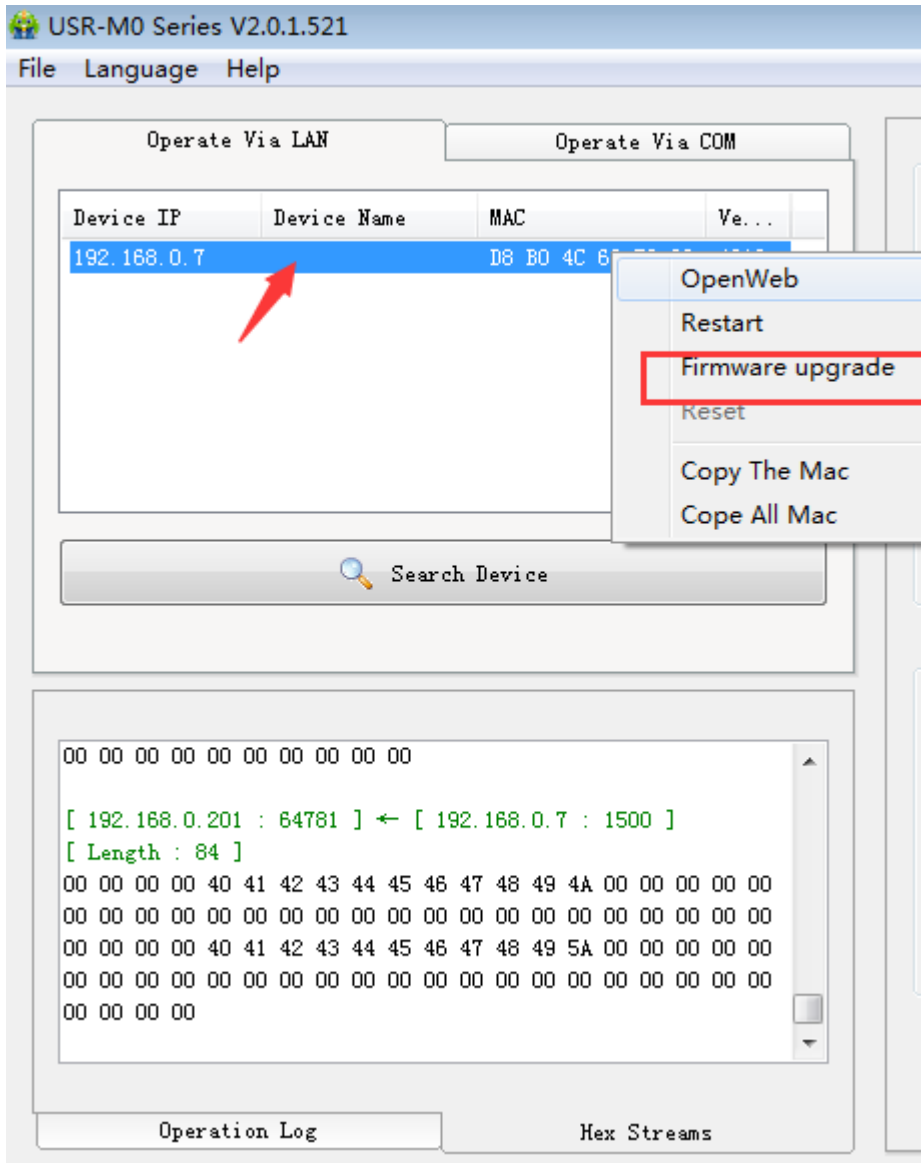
USR-M0 Series V2.0.1.521

File Language Help

Operate Via LAN
Operate Via COM

| Device IP | Device Name | MAC | Ve... |
|---|---|---|---|
| 192.168.0.7 | | D8 B0 4C 6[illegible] | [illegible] |

OpenWeb
Restart
Firmware upgrade
Reset
Copy The Mac
Cope All Mac

Search Device

00 00 00 00 00 00 00 00 00 00

[ 192.168.0.201 : 64781 ] ← [ 192.168.0.7 : 1500 ]
[ Length : 84 ]
00 00 00 00 40 41 42 43 44 45 46 47 48 49 4A 00 00 00 00 00
00 00 00 00 00 00 00 00 00 00 00 00 00 00 00 00 00 00 00 00
00 00 00 00 40 41 42 43 44 45 46 47 48 49 5A 00 00 00 00 00
00 00 00 00 00 00 00 00 00 00 00 00 00 00 00 00 00 00 00 00
00 00 00 00

Operation Log
Hex Streams